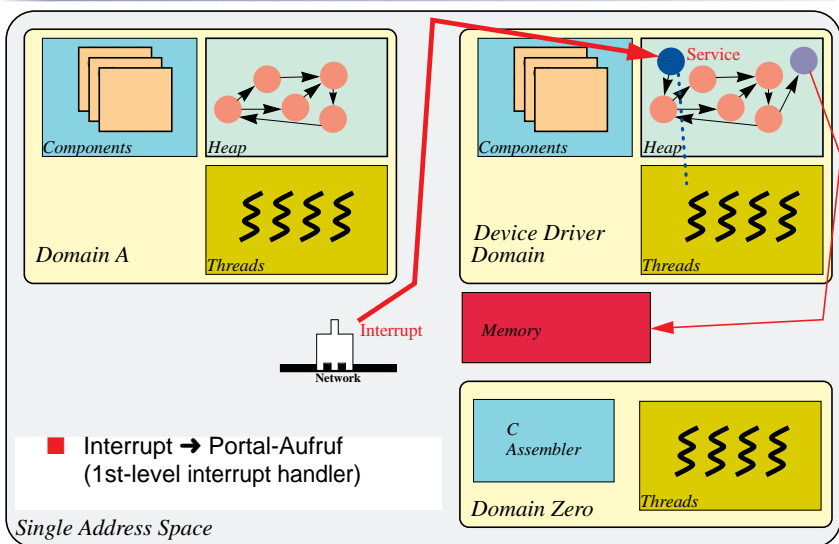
Components

Heap

Threads

Domain A

Service

Components

Heap

Threads

Device Driver Domain

Interrupt

Network

Memory

C Assembler

Threads

Domain Zero

Interrupt ➜ Portal-Aufruf (1st-level interrupt handler)

Single Address Space